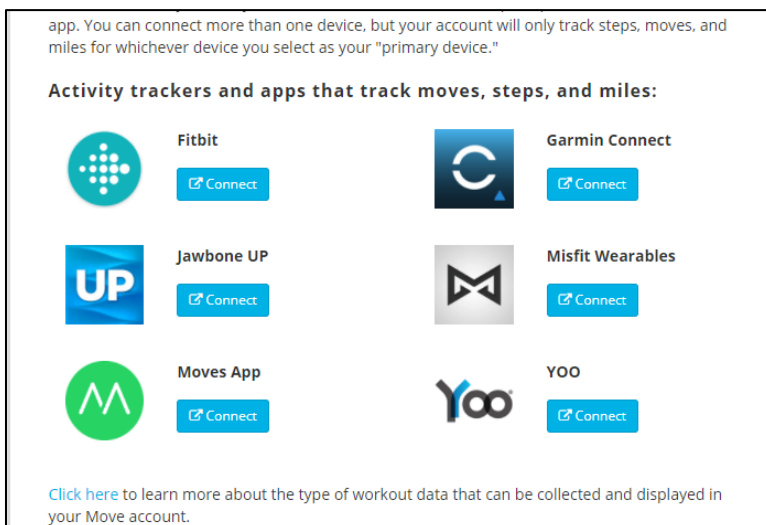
app. You can connect more than one device, but your account will only track steps, moves, and miles for whichever device you select as your "primary device."

Activity trackers and apps that track moves, steps, and miles:

Fitbit
Connect

Garmin Connect
Connect

UP
Jawbone UP
Connect

Misfit Wearables
Connect

Moves App
Connect

Yoo
YOO
Connect

Click here to learn more about the type of workout data that can be collected and displayed in your Move account.